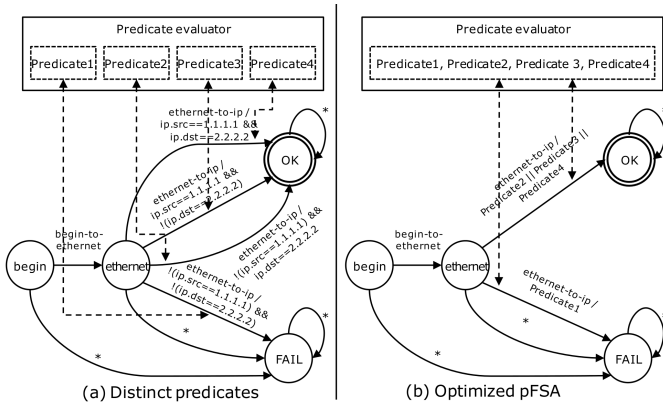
Predicate evaluator

Predicate1

Predicate2

Predicate3

Predicate4

ethernet-to-ip / ip.src==1.1.1.1 && ip.dst==2.2.2.2

*

OK

ethernet-to-ip / ip.src==1.1.1.1 && !(ip.dst==2.2.2.2)

ethernet-to-ip / !(ip.src==1.1.1.1) && ip.dst==2.2.2.2

begin-to-ethernet

begin

ethernet

ethernet-to-ip / !(ip.src==1.1.1.1) && !(ip.dst==2.2.2.2)

*

*

*

FAIL

(a) Distinct predicates

Predicate evaluator

Predicate1, Predicate2, Predicate 3, Predicate4

ethernet-to-ip / Predicate2 || Predicate3 || Predicate4

OK

begin-to-ethernet

begin

ethernet

ethernet-to-ip / Predicate1

*

*

FAIL

(b) Optimized pFSA